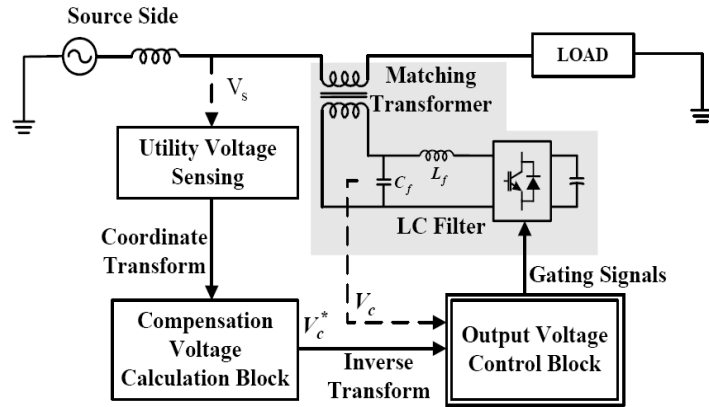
Source Side

$V_s$

LOAD

Matching Transformer

Utility Voltage Sensing

$C_f$

$L_f$

LC Filter

Coordinate Transform

Gating Signals

$V_c$

Compensation Voltage Calculation Block

$V_c^*$

Inverse Transform

Output Voltage Control Block